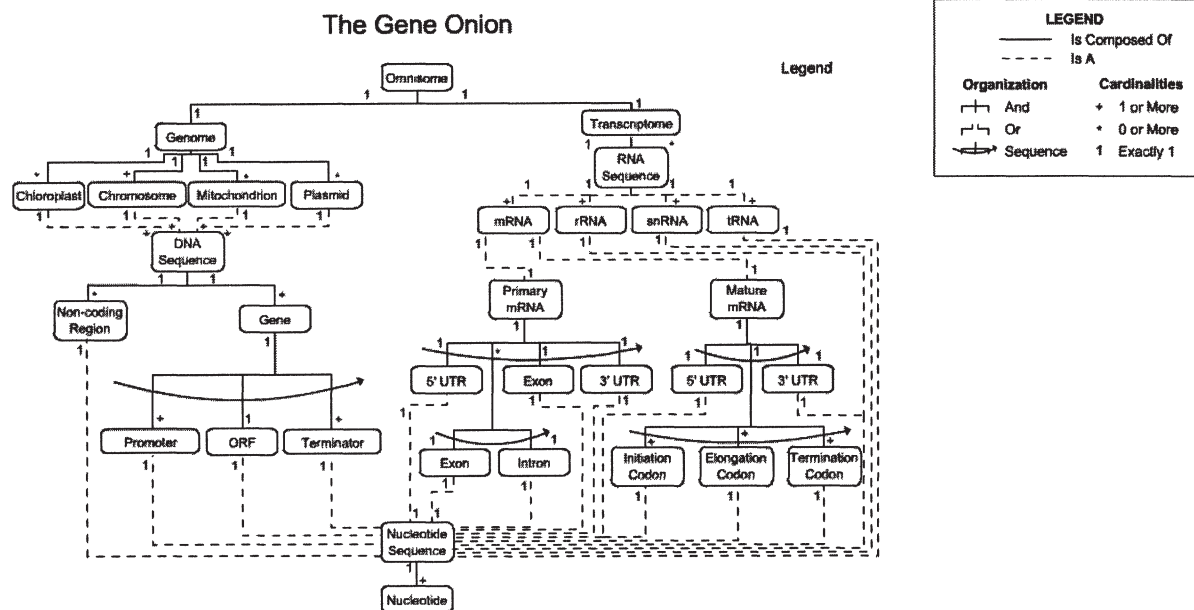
The Gene Onion

LEGEND
Is Composed Of
Is A
Organization
And
Or
Sequence
Cardinalities
+ 1 or More
* 0 or More
1 Exactly 1

Legend

Omnisome
Genome
Transcriptome
RNA Sequence
Chloroplast
Chromosome
Mitochondrion
Plasmid
mRNA
rRNA
snRNA
tRNA
DNA Sequence
Non-coding Region
Gene
Primary mRNA
Mature mRNA
5' UTR
Exon
3' UTR
5' UTR
3' UTR
Promoter
ORF
Terminator
Exon
Intron
Initiation Codon
Elongation Codon
Termination Codon
Nucleotide Sequence
Nucleotide